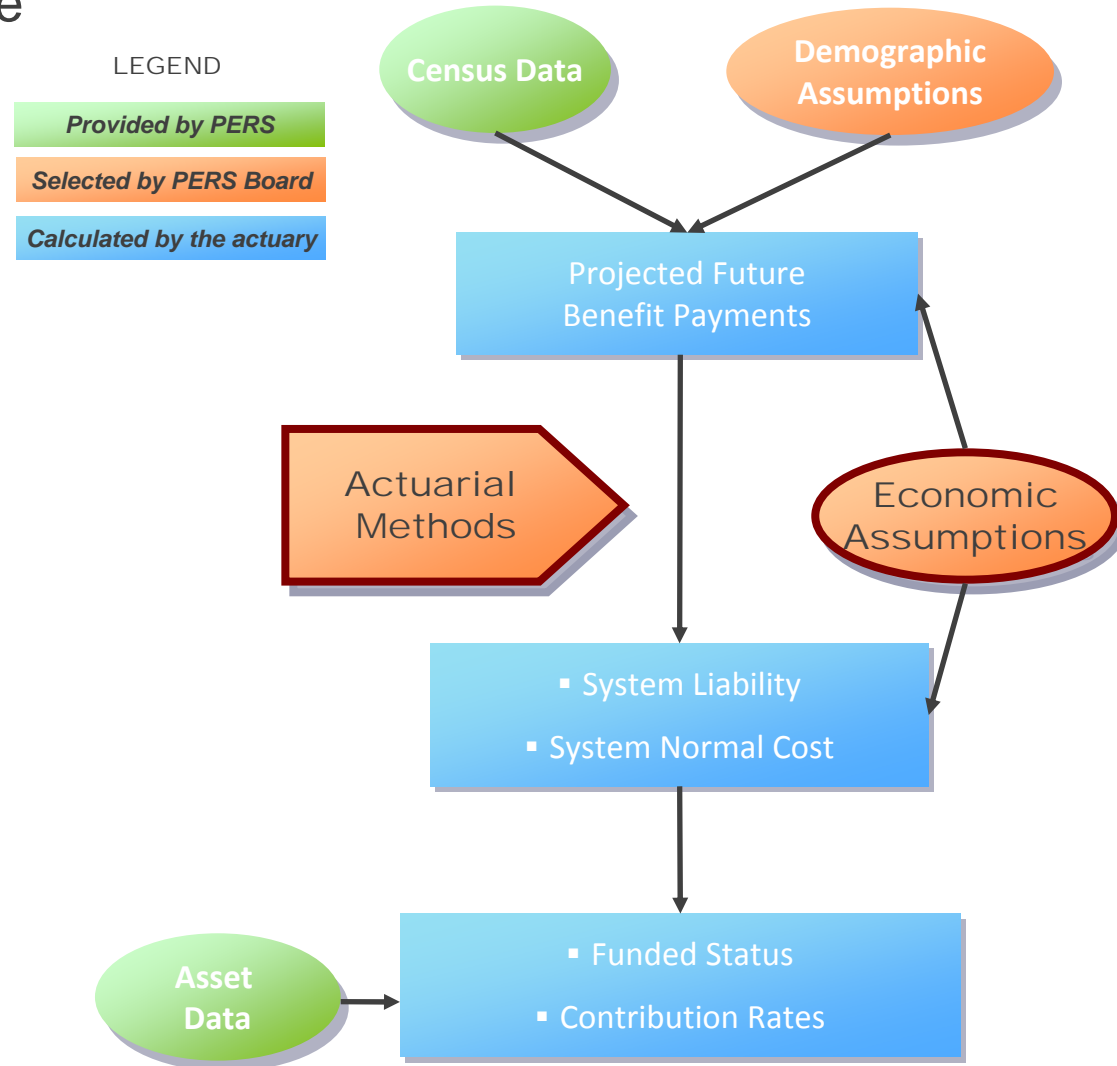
e

LEGEND

Provided by PERS

Selected by PERS Board

Calculated by the actuary

Census Data

Demographic Assumptions

Projected Future Benefit Payments

Actuarial Methods

Economic Assumptions

▪ System Liability

▪ System Normal Cost

Asset Data

▪ Funded Status

▪ Contribution Rates